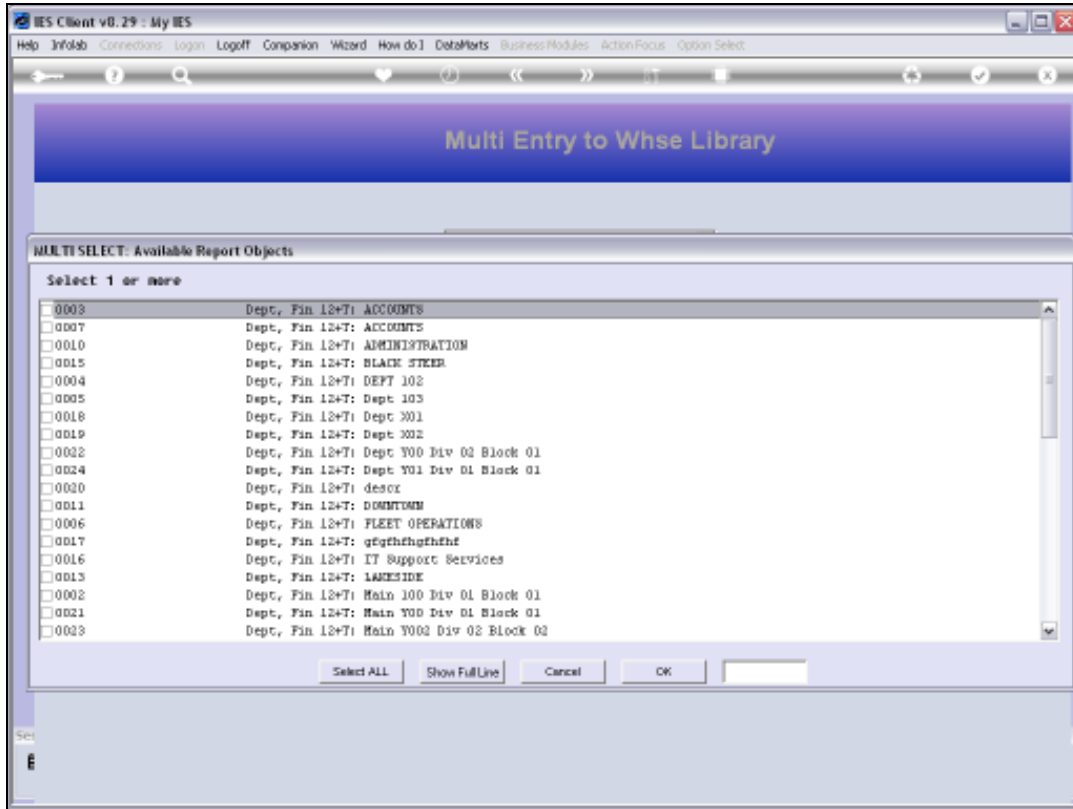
IES Client v8.29 : My IES

Help Infolab Connections Logon Logoff Companion Wizard How do I DataMarts Business Modules Action Focus Option Select

Multi Entry to Whse Library

MULTI SELECT: Available Report Objects

Select 1 or more

| | |
|---|---|
| 0003 | Dept, Fin 12+T: ACCOUNTS |
| 0007 | Dept, Fin 12+T: ACCOUNTS |
| 0010 | Dept, Fin 12+T: ADMINISTRATION |
| 0015 | Dept, Fin 12+T: BLACK STEER |
| 0004 | Dept, Fin 12+T: DEPT 102 |
| 0005 | Dept, Fin 12+T: Dept 103 |
| 0018 | Dept, Fin 12+T: Dept X01 |
| 0019 | Dept, Fin 12+T: Dept X02 |
| 0022 | Dept, Fin 12+T: Dept Y00 Div 02 Block 01 |
| 0024 | Dept, Fin 12+T: Dept Y01 Div 01 Block 01 |
| 0020 | Dept, Fin 12+T: descr |
| 0011 | Dept, Fin 12+T: DOWNTOWN |
| 0006 | Dept, Fin 12+T: FLEET OPERATIONS |
| 0017 | Dept, Fin 12+T: gfgfhfhgfhfhf |
| 0016 | Dept, Fin 12+T: IT Support Services |
| 0013 | Dept, Fin 12+T: LAKESIDE |
| 0002 | Dept, Fin 12+T: Main 100 Div 01 Block 01 |
| 0021 | Dept, Fin 12+T: Main Y00 Div 01 Block 01 |
| 0023 | Dept, Fin 12+T: Main Y002 Div 02 Block 02 |

Select ALL Show Full Line Cancel OK

Se
E